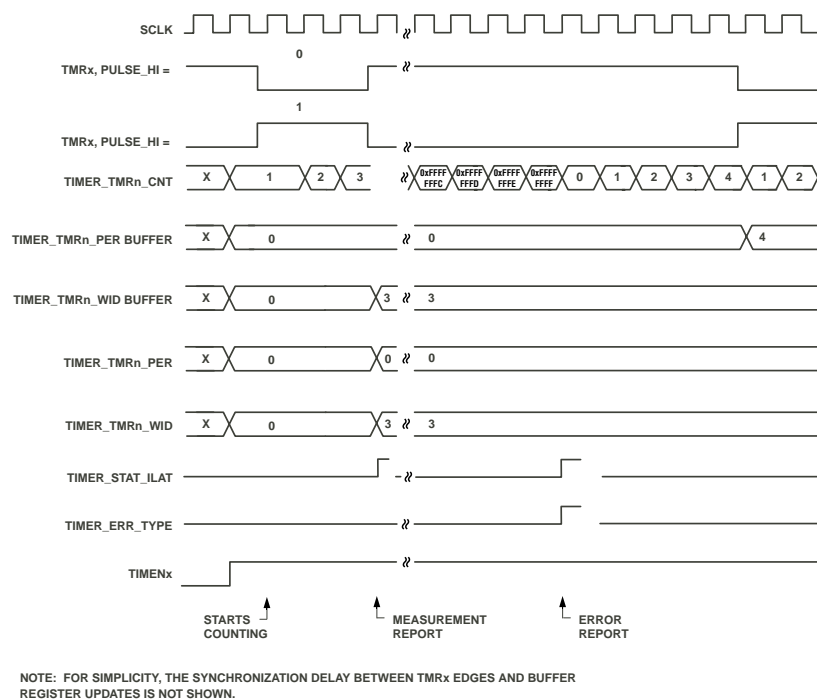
SCLK

TMRx, PULSE_HI =

0

TMRx, PULSE_HI =

1

TIMER_TMRn_CNT

X 1 2 3 0xFFFF FFFC 0xFFFF FFFD 0xFFFF FFFE 0xFFFF FFFF 0 1 2 3 4 1 2

TIMER_TMRn_PER BUFFER

X 0 0 4

TIMER_TMRn_WID BUFFER

X 0 3 3

TIMER_TMRn_PER

X 0 0 0

TIMER_TMRn_WID

X 0 3 3

TIMER_STAT_ILAT

TIMER_ERR_TYPE

TIMENx

STARTS COUNTING

MEASUREMENT REPORT

ERROR REPORT

NOTE: FOR SIMPLICITY, THE SYNCHRONIZATION DELAY BETWEEN TMRx EDGES AND BUFFER REGISTER UPDATES IS NOT SHOWN.